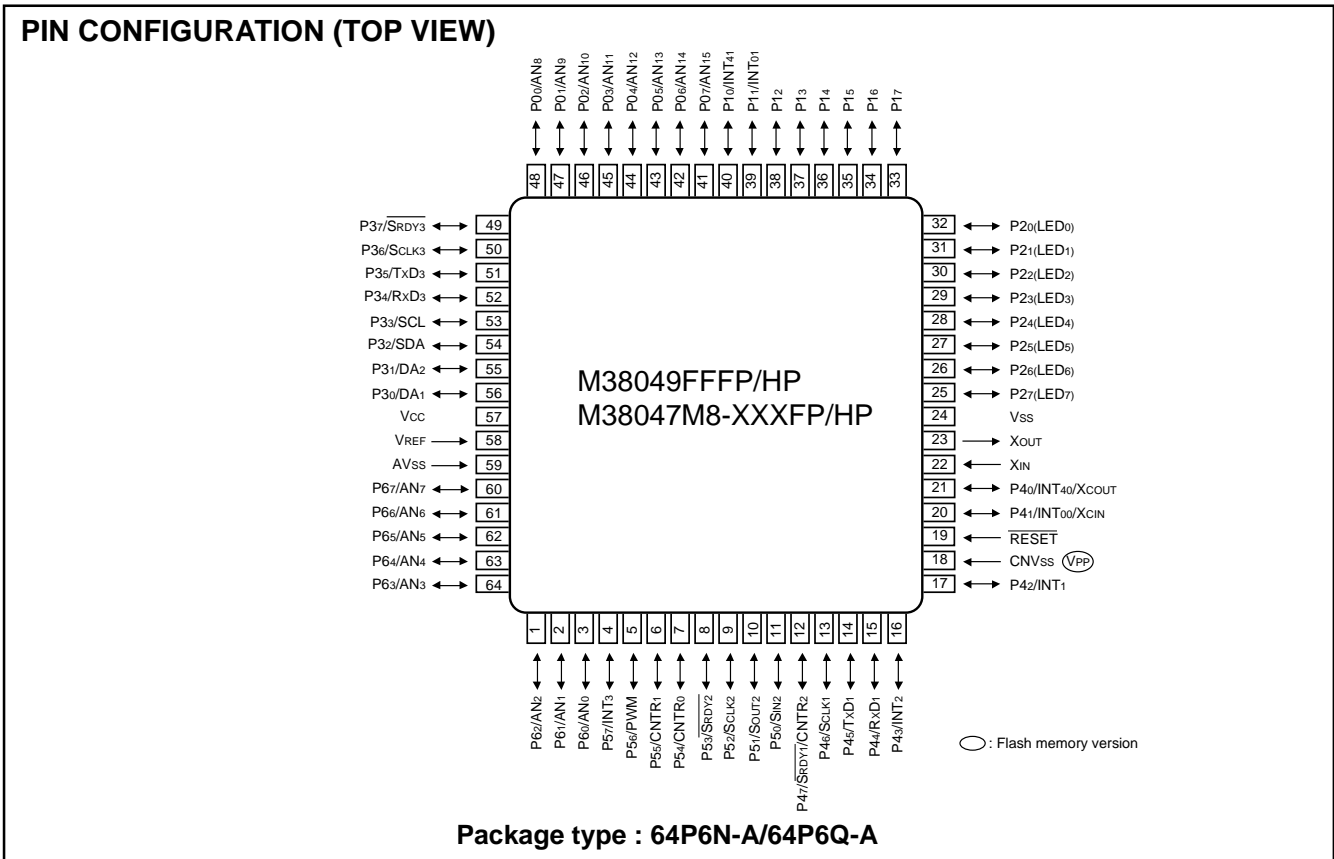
PIN CONFIGURATION (TOP VIEW)

P0$_0$/AN$_8$
P0$_1$/AN$_9$
P0$_2$/AN$_{10}$
P0$_3$/AN$_{11}$
P0$_4$/AN$_{12}$
P0$_5$/AN$_{13}$
P0$_6$/AN$_{14}$
P0$_7$/AN$_{15}$
P1$_0$/INT$_{41}$
P1$_1$/INT$_{01}$
P1$_2$
P1$_3$
P1$_4$
P1$_5$
P1$_6$
P1$_7$

48
47
46
45
44
43
42
41
40
39
38
37
36
35
34
33

P3$_7$/$\overline{S_{RDY3}}$ 49
P3$_6$/S$_{CLK3}$ 50
P3$_5$/TxD$_3$ 51
P3$_4$/RxD$_3$ 52
P3$_3$/SCL 53
P3$_2$/SDA 54
P3$_1$/DA$_2$ 55
P3$_0$/DA$_1$ 56
V$_{CC}$ 57
V$_{REF}$ 58
AV$_{SS}$ 59
P6$_7$/AN$_7$ 60
P6$_6$/AN$_6$ 61
P6$_5$/AN$_5$ 62
P6$_4$/AN$_4$ 63
P6$_3$/AN$_3$ 64

M38049FFFP/HP
M38047M8-XXXFP/HP

32 P2$_0$(LED$_0$)
31 P2$_1$(LED$_1$)
30 P2$_2$(LED$_2$)
29 P2$_3$(LED$_3$)
28 P2$_4$(LED$_4$)
27 P2$_5$(LED$_5$)
26 P2$_6$(LED$_6$)
25 P2$_7$(LED$_7$)
24 V$_{SS}$
23 X$_{OUT}$
22 X$_{IN}$
21 P4$_0$/INT$_{40}$/X$_{COUT}$
20 P4$_1$/INT$_{00}$/X$_{CIN}$
19 $\overline{RESET}$
18 CNV$_{SS}$ (V$_{PP}$)
17 P4$_2$/INT$_1$

1
2
3
4
5
6
7
8
9
10
11
12
13
14
15
16

P6$_2$/AN$_2$
P6$_1$/AN$_1$
P6$_0$/AN$_0$
P5$_7$/INT$_3$
P5$_6$/PWM
P5$_5$/CNTR$_1$
P5$_4$/CNTR$_0$
P5$_3$/$\overline{S_{RDY2}}$
P5$_2$/S$_{CLK2}$
P5$_1$/S$_{OUT2}$
P5$_0$/S$_{IN2}$
P4$_7$/$\overline{S_{RDY1}}$/CNTR$_2$
P4$_6$/S$_{CLK1}$
P4$_5$/TxD$_1$
P4$_4$/RxD$_1$
P4$_3$/INT$_2$

: Flash memory version

Package type : 64P6N-A/64P6Q-A